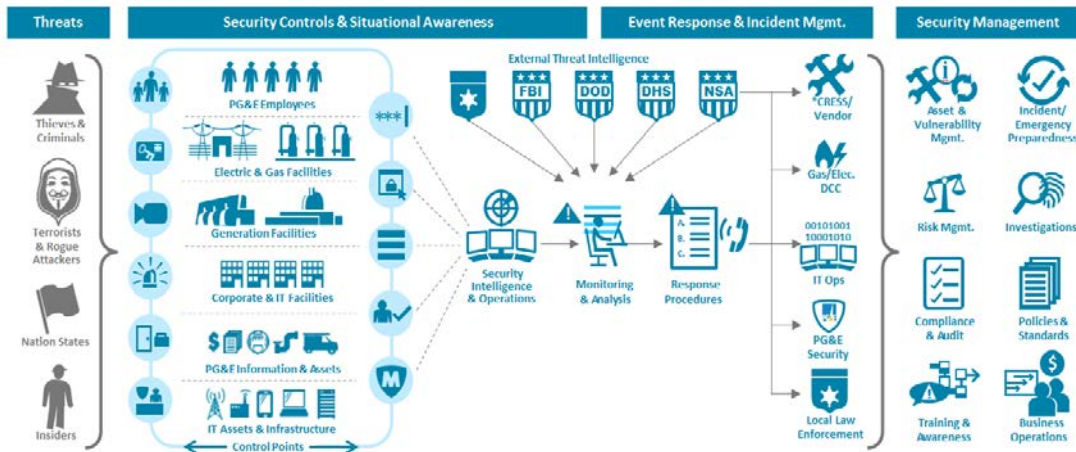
Threats

Security Controls & Situational Awareness

Event Response & Incident Mgmt.

Security Management

Thieves & Criminals

Terrorists & Rogue Attackers

Nation States

Insiders

PG&E Employees

Electric & Gas Facilities

Generation Facilities

Corporate & IT Facilities

PG&E Information & Assets

IT Assets & Infrastructure

Control Points

***

M

External Threat Intelligence

FBI

DOD

DHS

NSA

Security Intelligence & Operations

Monitoring & Analysis

A.
B.
C.

Response Procedures

*CRESS/ Vendor

Gas/Elec. DCC

00101001
10001010

IT Ops

PG&E Security

Local Law Enforcement

Asset & Vulnerability Mgmt.

Incident/ Emergency Preparedness

Risk Mgmt.

Investigations

Compliance & Audit

Policies & Standards

Training & Awareness

Business Operations